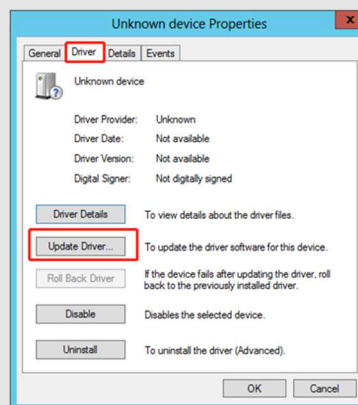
Unknown device Properties

General | Driver | Details | Events

Unknown device

| | |
|---|---|
| Driver Provider: | Unknown |
| Driver Date: | Not available |
| Driver Version: | Not available |
| Digital Signer: | Not digitally signed |

Driver Details — To view details about the driver files.

Update Driver... — To update the driver software for this device.

Roll Back Driver — If the device fails after updating the driver, roll back to the previously installed driver.

Disable — Disables the selected device.

Uninstall — To uninstall the driver (Advanced).

OK | Cancel